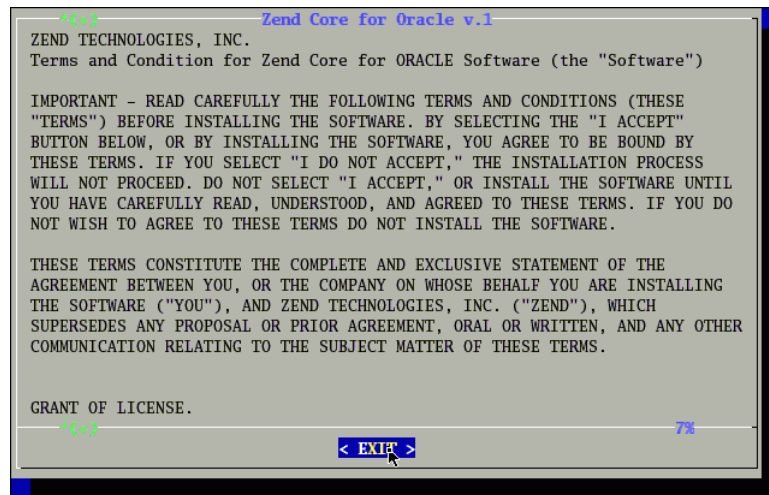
^(-)
Zend Core for Oracle v.1

ZEND TECHNOLOGIES, INC.
Terms and Condition for Zend Core for ORACLE Software (the "Software")

IMPORTANT - READ CAREFULLY THE FOLLOWING TERMS AND CONDITIONS (THESE "TERMS") BEFORE INSTALLING THE SOFTWARE. BY SELECTING THE "I ACCEPT" BUTTON BELOW, OR BY INSTALLING THE SOFTWARE, YOU AGREE TO BE BOUND BY THESE TERMS. IF YOU SELECT "I DO NOT ACCEPT," THE INSTALLATION PROCESS WILL NOT PROCEED. DO NOT SELECT "I ACCEPT," OR INSTALL THE SOFTWARE UNTIL YOU HAVE CAREFULLY READ, UNDERSTOOD, AND AGREED TO THESE TERMS. IF YOU DO NOT WISH TO AGREE TO THESE TERMS DO NOT INSTALL THE SOFTWARE.

THESE TERMS CONSTITUTE THE COMPLETE AND EXCLUSIVE STATEMENT OF THE AGREEMENT BETWEEN YOU, OR THE COMPANY ON WHOSE BEHALF YOU ARE INSTALLING THE SOFTWARE ("YOU"), AND ZEND TECHNOLOGIES, INC. ("ZEND"), WHICH SUPERSEDES ANY PROPOSAL OR PRIOR AGREEMENT, ORAL OR WRITTEN, AND ANY OTHER COMMUNICATION RELATING TO THE SUBJECT MATTER OF THESE TERMS.

GRANT OF LICENSE.

v(+)
7%

< EXIT >